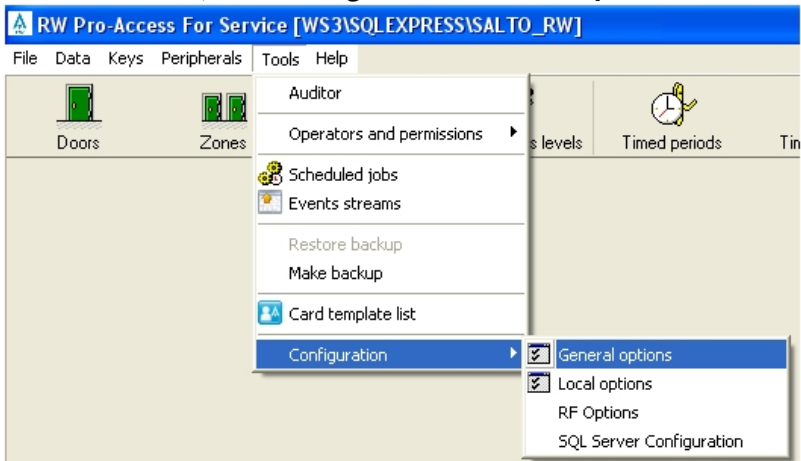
RW Pro-Access For Service [WS3\SQLEXPRESS\SALTO_RW]

File Data Keys Peripherals Tools Help

Doors Zones s levels Timed periods Tin

Auditor
Operators and permissions
Scheduled jobs
Events streams
Restore backup
Make backup
Card template list
Configuration

General options
Local options
RF Options
SQL Server Configuration